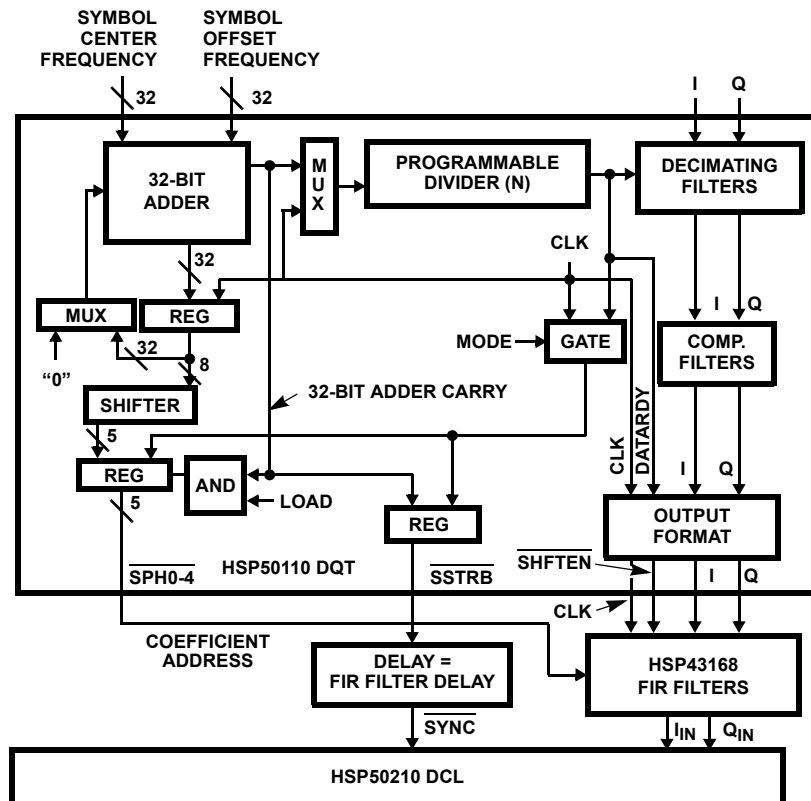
SYMBOL CENTER FREQUENCY

SYMBOL OFFSET FREQUENCY

32

32

I

Q

32-BIT ADDER

M U X

PROGRAMMABLE DIVIDER (N)

DECIMATING FILTERS

CLK

32

MUX

REG

I

Q

MODE

GATE

COMP. FILTERS

"0"

32

8

32-BIT ADDER CARRY

SHIFTER

5

CLK

DATARDY

REG

AND

I

Q

LOAD

5

REG

OUTPUT FORMAT

$\overline{SPH0\text{-}4}$

HSP50110 DQT

$\overline{SSTRB}$

$\overline{SHFTEN}$

I

Q

CLK

COEFFICIENT ADDRESS

DELAY = FIR FILTER DELAY

HSP43168 FIR FILTERS

$\overline{SYNC}$

$I_{IN}$

$Q_{IN}$

HSP50210 DCL